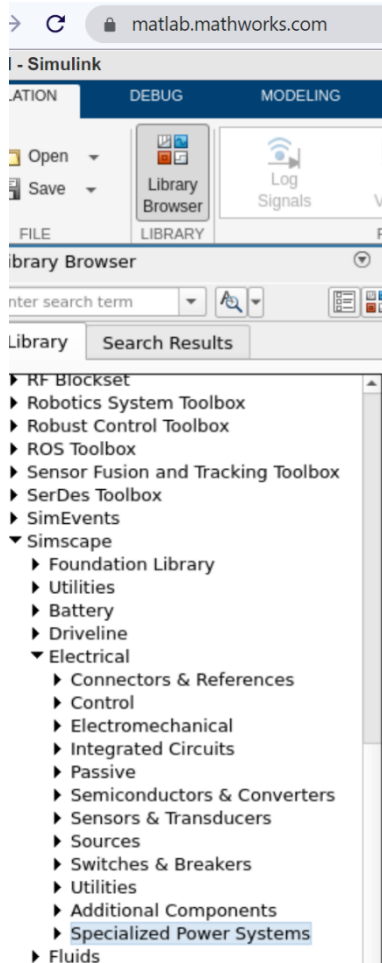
matlab.mathworks.com

l - Simulink

LATION DEBUG MODELING

Open
Save
FILE

Library Browser
LIBRARY

Log Signals

ibrary Browser

nter search term

Library Search Results

RF Blockset
Robotics System Toolbox
Robust Control Toolbox
ROS Toolbox
Sensor Fusion and Tracking Toolbox
SerDes Toolbox
SimEvents
Simscape
Foundation Library
Utilities
Battery
Driveline
Electrical
Connectors & References
Control
Electromechanical
Integrated Circuits
Passive
Semiconductors & Converters
Sensors & Transducers
Sources
Switches & Breakers
Utilities
Additional Components
Specialized Power Systems
Fluids